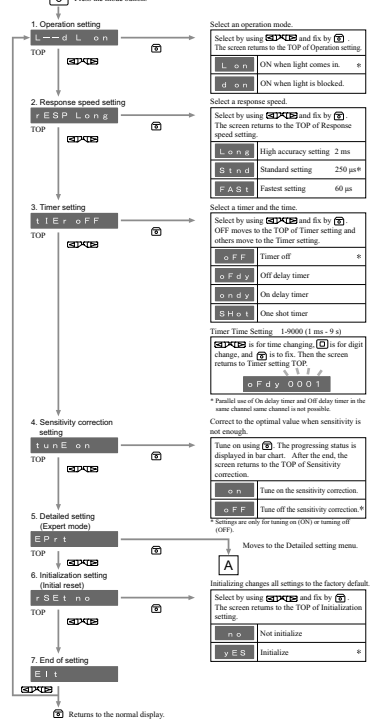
From the initial status

1. Operation setting

L--d L on

TOP

Select an operation mode.

Select by using [UP/DOWN] and fix by [S]. The screen returns to the TOP of Operation setting.

| L on | ON when light comes in. | * |
|---|---|---|
| d on | ON when light is blocked. | |

2. Response speed setting

rESP Long

TOP

Select a response speed.

Select by using [UP/DOWN] and fix by [S]. The screen returns to the TOP of Response speed setting.

| Long | High accuracy setting | 2 ms |
|---|---|---|
| Stnd | Standard setting | 250 μs* |
| FASt | Fastest setting | 60 μs |

3. Timer setting

tIEr oFF

TOP

Select a timer and the time.

Select by using [UP/DOWN] and fix by [S]. OFF moves to the TOP of Timer setting and others move to the Timer setting.

| oFF | Timer off | * |
|---|---|---|
| oFdy | Off delay timer | |
| ondy | On delay timer | |
| SHot | One shot timer | |

Timer Time Setting 1-9000 (1 ms - 9 s)

[UP/DOWN] is for time changing, [D] is for digit change, and [S] is to fix. Then the screen returns to Timer setting TOP.

oFdy 0001

* Parallel use of On delay timer and Off delay timer in the same channel same channel is not possible.

4. Sensitivity correction setting

tunE on

TOP

Correct to the optimal value when sensitivity is not enough.

Tune on using [S]. The progressing status is displayed in bar chart. After the end, the screen returns to the TOP of Sensitivity correction.

| on | Tune on the sensitivity correction. |
|---|---|
| oFF | Tune off the sensitivity correction.* |

* Settings are only for tuning on (ON) or turning off (OFF).

5. Detailed setting (Expert mode)

EPrt

TOP

Moves to the Detailed setting menu.

A

6. Initialization setting (Initial reset)

rSEt no

TOP

Initializing changes all settings to the factory default.

Select by using [UP/DOWN] and fix by [S]. The screen returns to the TOP of Initialization setting.

| no | Not initialize | |
|---|---|---|
| yES | Initialize | * |

7. End of setting

Elt

[S] Returns to the normal display.